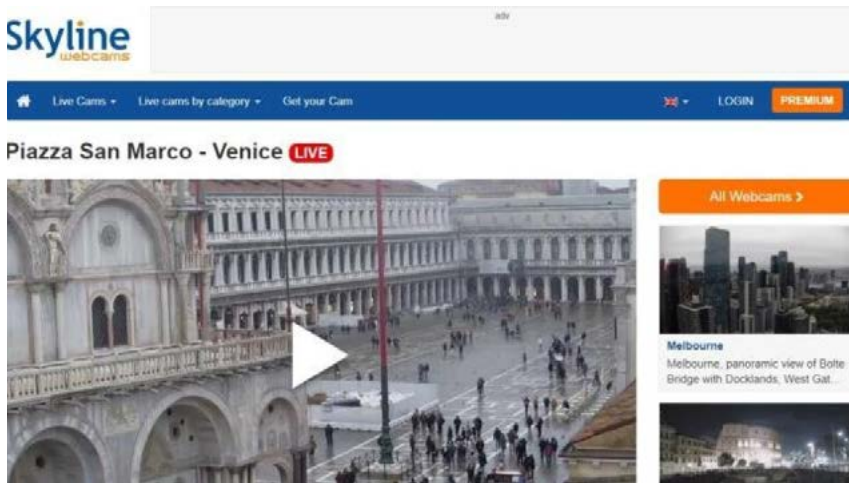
Skyline webcams

adv

Live Cams ▾ Live cams by category ▾ Get your Cam

LOGIN PREMIUM

Piazza San Marco - Venice LIVE

All Webcams >

Melbourne

Melbourne, panoramic view of Bolte Bridge with Docklands, West Gat...